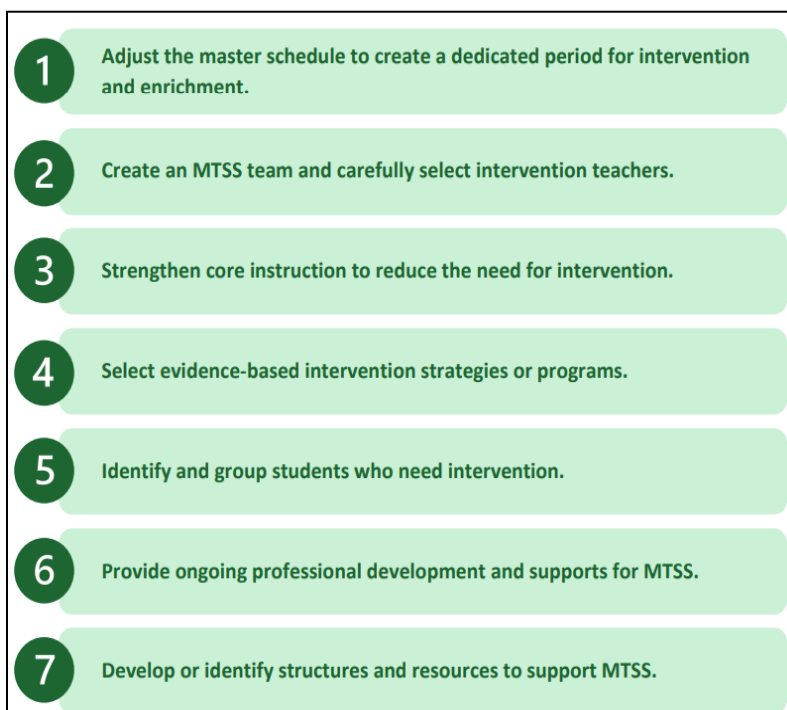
1 Adjust the master schedule to create a dedicated period for intervention and enrichment.

2 Create an MTSS team and carefully select intervention teachers.

3 Strengthen core instruction to reduce the need for intervention.

4 Select evidence-based intervention strategies or programs.

5 Identify and group students who need intervention.

6 Provide ongoing professional development and supports for MTSS.

7 Develop or identify structures and resources to support MTSS.